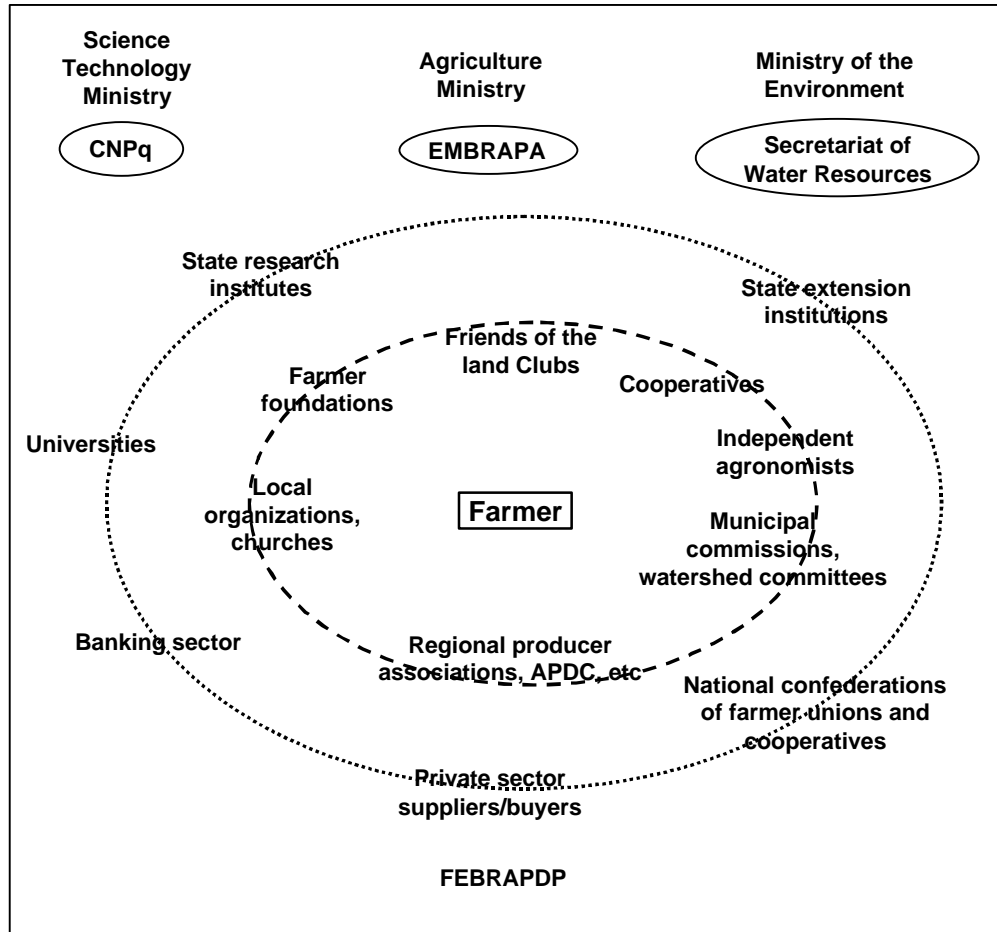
Science Technology Ministry

CNPq

Agriculture Ministry

EMBRAPA

Ministry of the Environment

Secretariat of Water Resources

State research institutes

State extension institutions

Friends of the land Clubs

Farmer foundations

Cooperatives

Universities

Independent agronomists

Local organizations, churches

Farmer

Municipal commissions, watershed committees

Banking sector

Regional producer associations, APDC, etc

National confederations of farmer unions and cooperatives

Private sector suppliers/buyers

FEBRAPDP